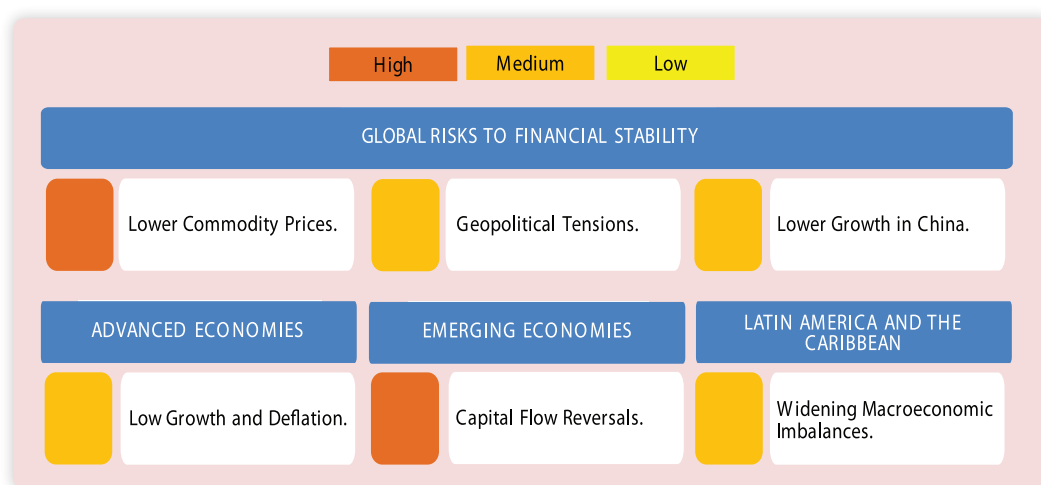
High Medium Low

GLOBAL RISKS TO FINANCIAL STABILITY

Lower Commodity Prices.

Geopolitical Tensions.

Lower Growth in China.

ADVANCED ECONOMIES

Low Growth and Deflation.

EMERGING ECONOMIES

Capital Flow Reversals.

LATIN AMERICA AND THE CARIBBEAN

Widening Macroeconomic Imbalances.